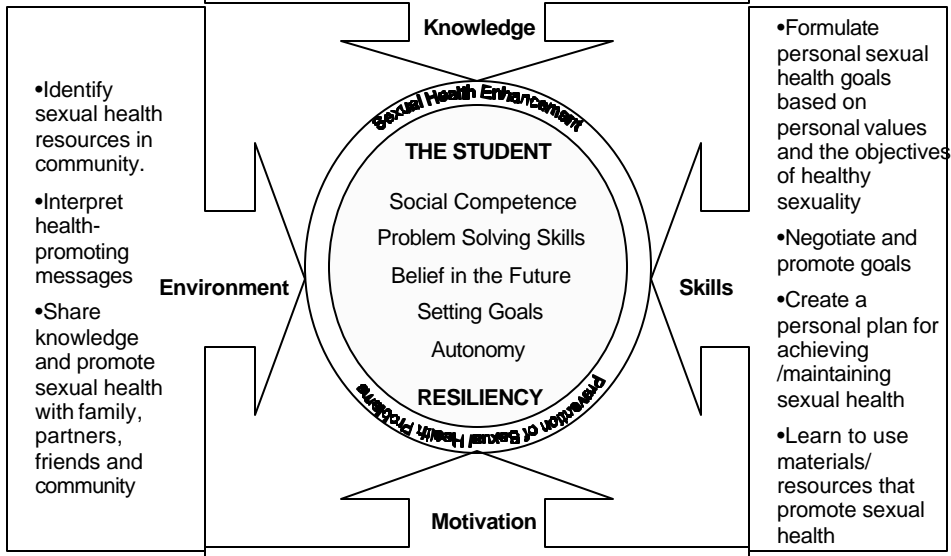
Knowledge

•Identify sexual health resources in community.

•Interpret health-promoting messages

•Share knowledge and promote sexual health with family, partners, friends and community

Environment

Sexual Health Enhancement

THE STUDENT

Social Competence

Problem Solving Skills

Belief in the Future

Setting Goals

Autonomy

RESILIENCY

Prevention of Sexual Health Problems

Skills

•Formulate personal sexual health goals based on personal values and the objectives of healthy sexuality

•Negotiate and promote goals

•Create a personal plan for achieving /maintaining sexual health

•Learn to use materials/ resources that promote sexual health

Motivation